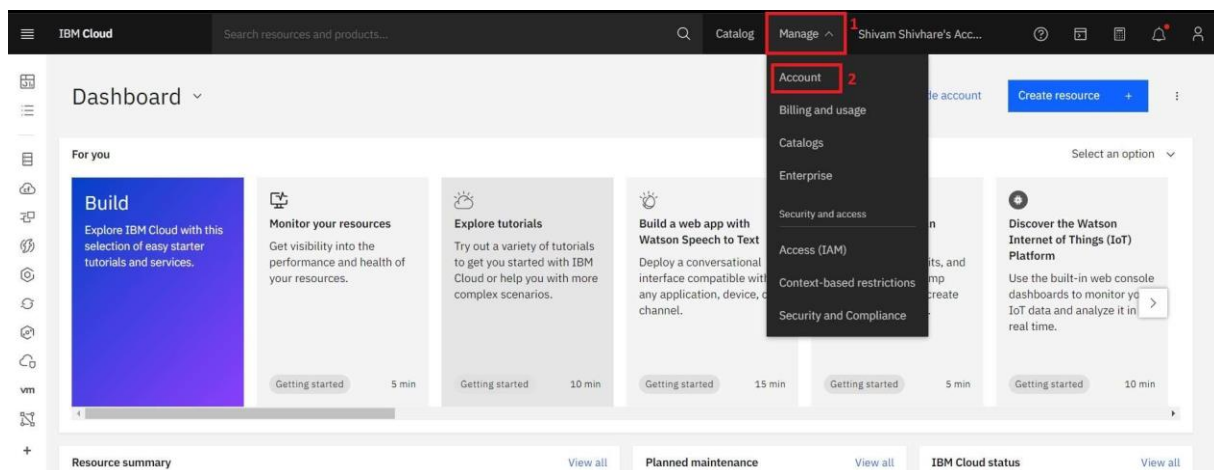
IBM Cloud

Search resources and products...

Catalog

Manage

1

Shivam Shivhare's Acc...

Dashboard

Account

2

Billing and usage

Catalogs

Enterprise

Security and access

Access (IAM)

Context-based restrictions

Security and Compliance

de account

Create resource +

For you

Select an option

Build

Explore IBM Cloud with this selection of easy starter tutorials and services.

Monitor your resources

Get visibility into the performance and health of your resources.

Getting started 5 min

Explore tutorials

Try out a variety of tutorials to get you started with IBM Cloud or help you with more complex scenarios.

Getting started 10 min

Build a web app with Watson Speech to Text

Deploy a conversational interface compatible wit any application, device, c channel.

Getting started 15 min

n

its, and mp create

Getting started 5 min

Discover the Watson Internet of Things (IoT) Platform

Use the built-in web console dashboards to monitor yo IoT data and analyze it in real time.

Getting started 10 min

vm

Resource summary

View all

Planned maintenance

View all

IBM Cloud status

View all